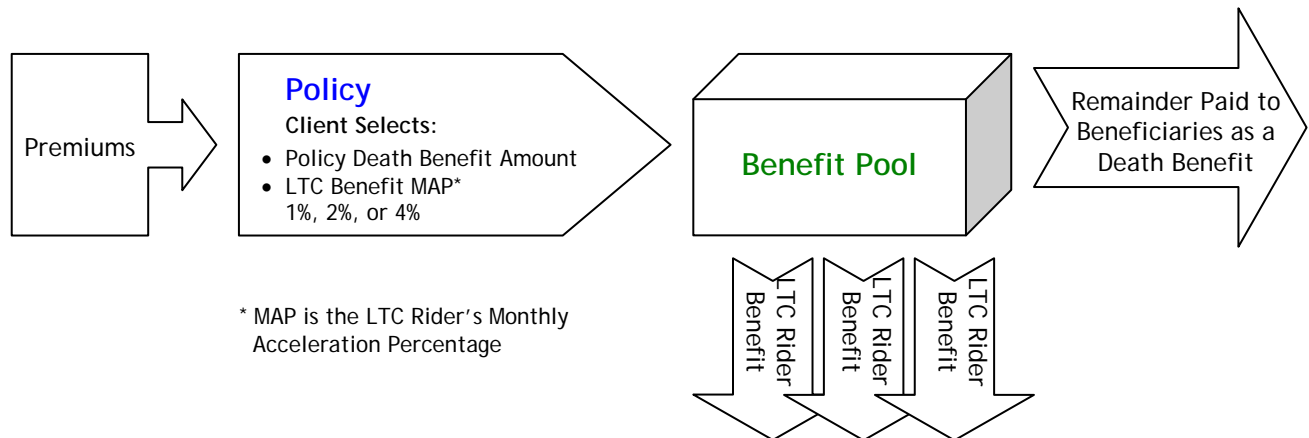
Premiums

Policy
Client Selects:
- Policy Death Benefit Amount
- LTC Benefit MAP*
1%, 2%, or 4%

Benefit Pool

Remainder Paid to Beneficiaries as a Death Benefit

LTC Rider Benefit

LTC Rider Benefit

LTC Rider Benefit

* MAP is the LTC Rider's Monthly Acceleration Percentage